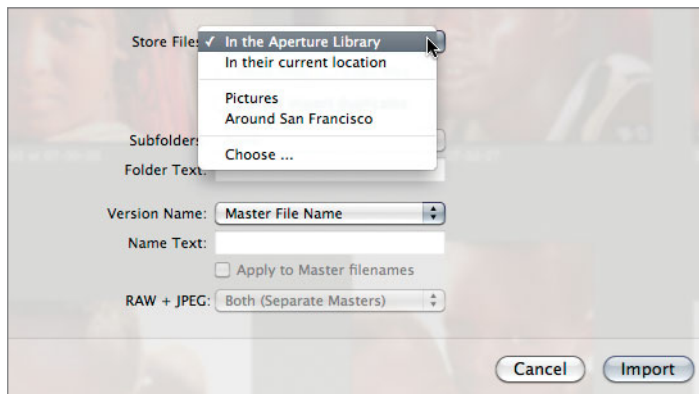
Store Files: ✓ In the Aperture Library
In their current location
Pictures
Around San Francisco
Choose ...

Subfolders:
Folder Text:

Version Name: Master File Name
Name Text:
Apply to Master filenames
RAW + JPEG: Both (Separate Masters)

Cancel
Import